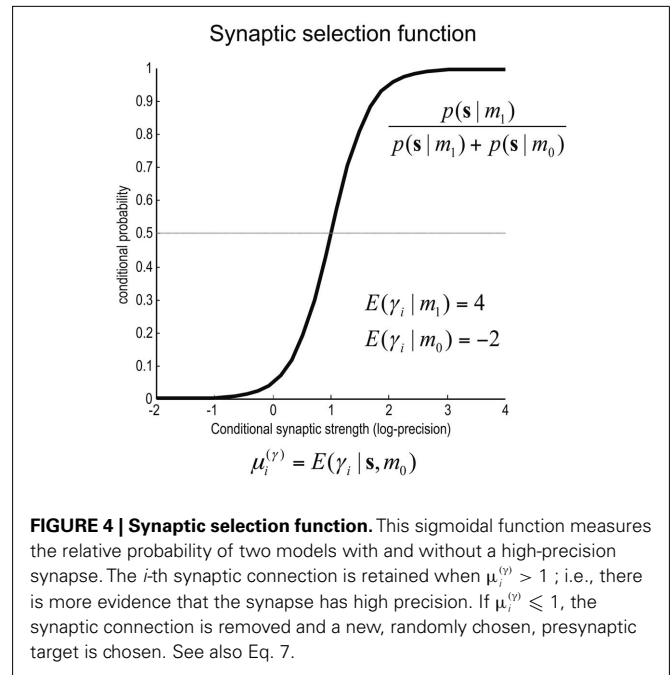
Synaptic selection function

$\frac{p(\mathbf{s} \mid m_1)}{p(\mathbf{s} \mid m_1) + p(\mathbf{s} \mid m_0)}$

1
0.9
0.8
0.7
0.6
0.5
0.4
0.3
0.2
0.1
0

conditional probability

$E(\gamma_i \mid m_1) = 4$
$E(\gamma_i \mid m_0) = -2$

-2
-1
0
1
2
3
4

Conditional synaptic strength (log-precision)

$\mu_i^{(\gamma)} = E(\gamma_i \mid \mathbf{s}, m_0)$

**FIGURE 4 | Synaptic selection function.** This sigmoidal function measures the relative probability of two models with and without a high-precision synapse. The *i*-th synaptic connection is retained when $\mu_i^{(\gamma)} > 1$ ; i.e., there is more evidence that the synapse has high precision. If $\mu_i^{(\gamma)} \leqslant 1$, the synaptic connection is removed and a new, randomly chosen, presynaptic target is chosen. See also Eq. 7.